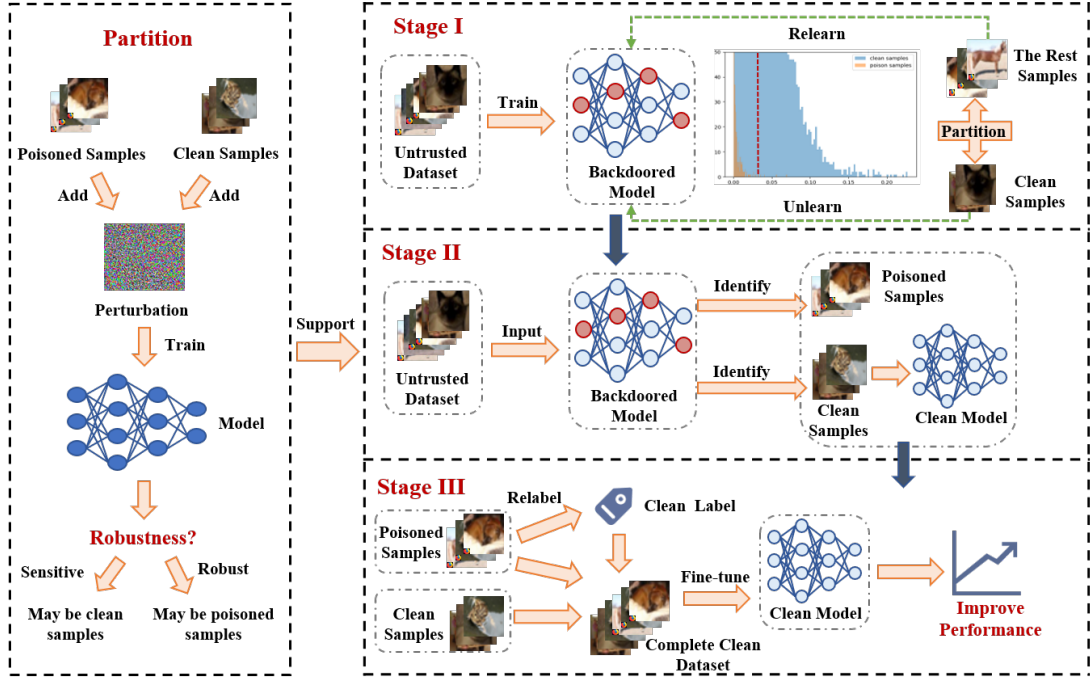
Partition

Poisoned Samples

Clean Samples

Add

Add

Perturbation

Train

Model

Robustness?

Sensitive

Robust

May be clean samples

May be poisoned samples

Support

Stage I

Untrusted Dataset

Train

Backdoored Model

Relearn

clean samples
poison samples

0.00 0.05 0.10 0.15 0.20

Unlearn

The Rest Samples

Partition

Clean Samples

Stage II

Untrusted Dataset

Input

Backdoored Model

Identify

Identify

Poisoned Samples

Clean Samples

Clean Model

Stage III

Relabel

Clean Label

Poisoned Samples

Clean Samples

Fine-tune

Complete Clean Dataset

Clean Model

Improve Performance